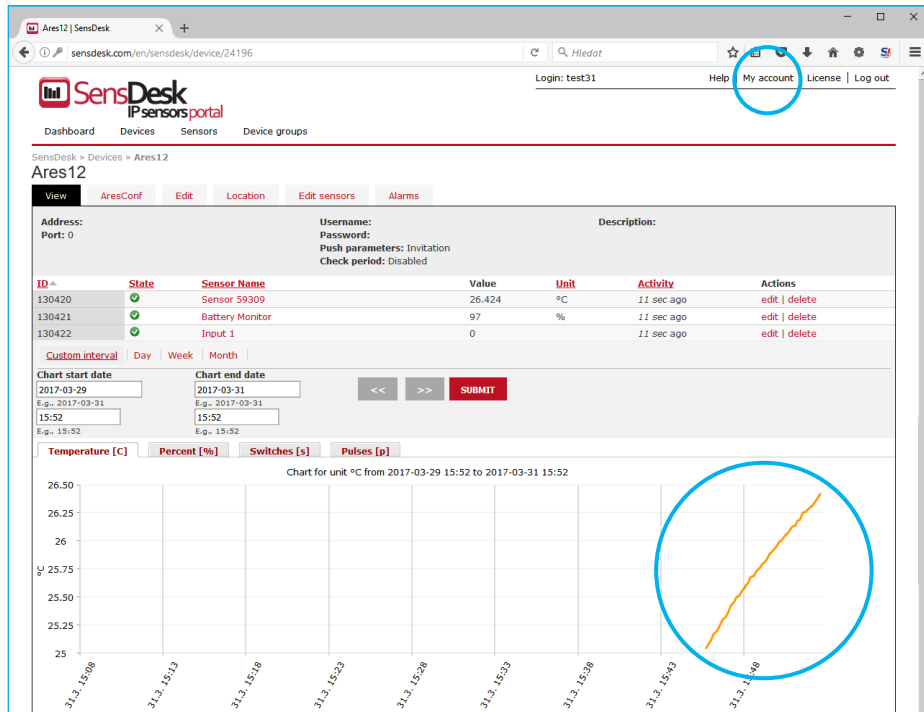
Ares12 | SensDesk

sensdesk.com/en/sensdesk/device/24196

Hledat

SensDesk IP sensors portal

Login: test31

Help | My account | License | Log out

Dashboard Devices Sensors Device groups

SensDesk » Devices » Ares12

Ares12

View AresConf Edit Location Edit sensors Alarms

Address:
Port: 0

Username:
Password:
Push parameters: Invitation
Check period: Disabled

Description:

| ID | State | Sensor Name | Value | Unit | Activity | Actions |
|---|---|---|---|---|---|---|
| 130420 | | Sensor 59309 | 26.424 | °C | 11 sec ago | edit \| delete |
| 130421 | | Battery Monitor | 97 | % | 11 sec ago | edit \| delete |
| 130422 | | Input 1 | 0 | | 11 sec ago | edit \| delete |

Custom interval | Day | Week | Month |

Chart start date
2017-03-29
E.g., 2017-03-31
15:52
E.g., 15:52

Chart end date
2017-03-31
E.g., 2017-03-31
15:52
E.g., 15:52

<< >> SUBMIT

Temperature [C] Percent [%] Switches [s] Pulses [p]

Chart for unit °C from 2017-03-29 15:52 to 2017-03-31 15:52

26.50
26.25
26
25.75
25.50
25.25
25

°C

31.3. 15:08
31.3. 15:13
31.3. 15:18
31.3. 15:23
31.3. 15:28
31.3. 15:33
31.3. 15:38
31.3. 15:43
31.3. 15:48